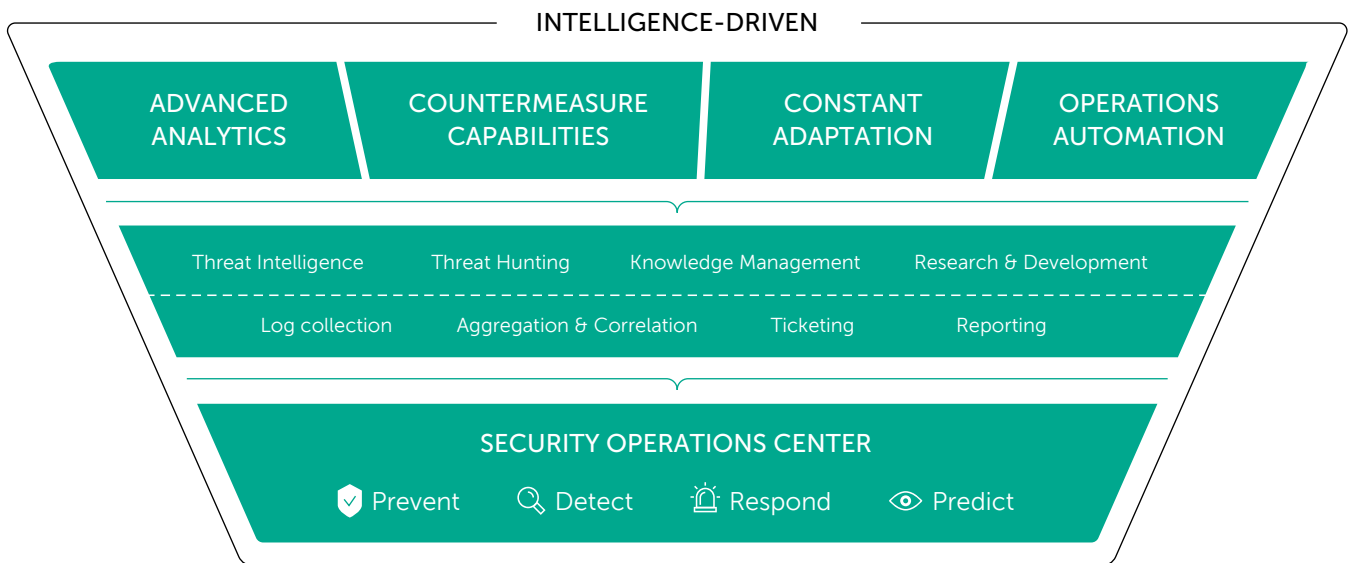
INTELLIGENCE-DRIVEN

ADVANCED ANALYTICS

COUNTERMEASURE CAPABILITIES

CONSTANT ADAPTATION

OPERATIONS AUTOMATION

Threat Intelligence
Threat Hunting
Knowledge Management
Research & Development

Log collection
Aggregation & Correlation
Ticketing
Reporting

SECURITY OPERATIONS CENTER

Prevent
Detect
Respond
Predict